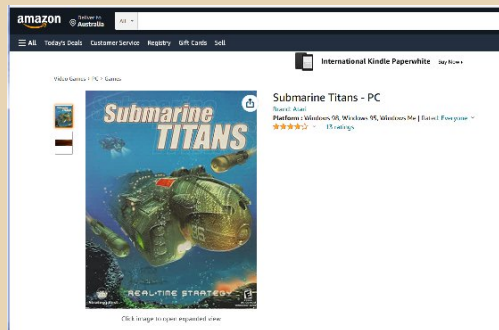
amazon Deliver to Australia All

☰ All Today's Deals Customer Service Registry Gift Cards Sell

International Kindle Paperwhite Buy Now ›

Video Games › PC › Games

Submarine TITANS

REAL-TIME STRATEGY

Submarine Titans - PC

Brand: Atari

Platform : Windows 98, Windows 95, Windows Me | Rated: Everyone

★★★★☆ 13 ratings

Click image to open expanded view